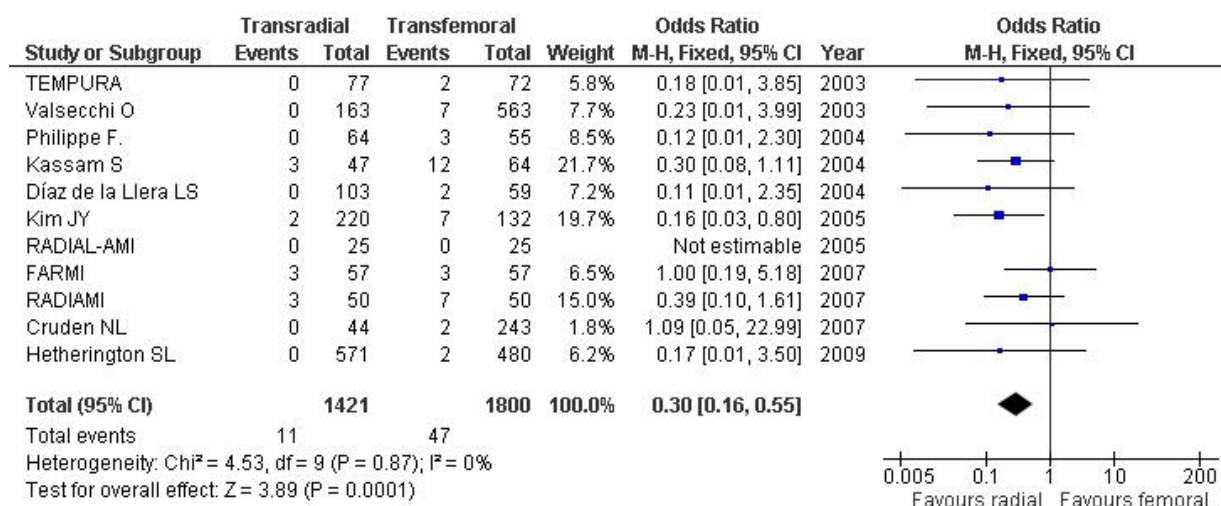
| Study or Subgroup | Transradial Events | Transradial Total | Transfemoral Events | Transfemoral Total | Weight | Odds Ratio M-H, Fixed, 95% CI | Year |
|---|---|---|---|---|---|---|---|
| TEMPURA | 0 | 77 | 2 | 72 | 5.8% | 0.18 [0.01, 3.85] | 2003 |
| Valsecchi O | 0 | 163 | 7 | 563 | 7.7% | 0.23 [0.01, 3.99] | 2003 |
| Philippe F. | 0 | 64 | 3 | 55 | 8.5% | 0.12 [0.01, 2.30] | 2004 |
| Kassam S | 3 | 47 | 12 | 64 | 21.7% | 0.30 [0.08, 1.11] | 2004 |
| Díaz de la Llera LS | 0 | 103 | 2 | 59 | 7.2% | 0.11 [0.01, 2.35] | 2004 |
| Kim JY | 2 | 220 | 7 | 132 | 19.7% | 0.16 [0.03, 0.80] | 2005 |
| RADIAL-AMI | 0 | 25 | 0 | 25 | | Not estimable | 2005 |
| FARMI | 3 | 57 | 3 | 57 | 6.5% | 1.00 [0.19, 5.18] | 2007 |
| RADIAMI | 3 | 50 | 7 | 50 | 15.0% | 0.39 [0.10, 1.61] | 2007 |
| Cruden NL | 0 | 44 | 2 | 243 | 1.8% | 1.09 [0.05, 22.99] | 2007 |
| Hetherington SL | 0 | 571 | 2 | 480 | 6.2% | 0.17 [0.01, 3.50] | 2009 |
| **Total (95% CI)** | | **1421** | | **1800** | **100.0%** | **0.30 [0.16, 0.55]** | |
| Total events | 11 | | 47 | | | | |

Heterogeneity: Chi² = 4.53, df = 9 (P = 0.87); I² = 0%
Test for overall effect: Z = 3.89 (P = 0.0001)

Odds Ratio
M-H, Fixed, 95% CI
0.005 0.1 1 10 200
Favours radial Favours femoral